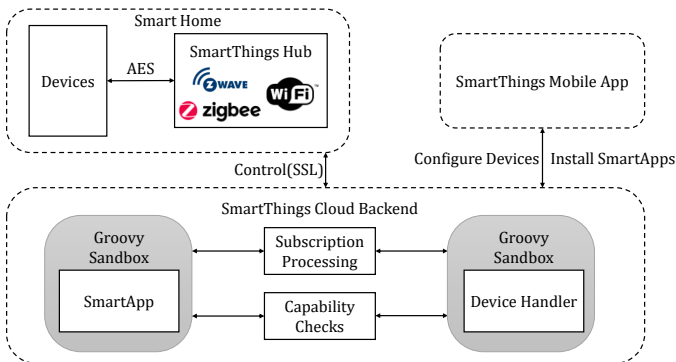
Smart Home

Devices

AES

SmartThings Hub

ZWAVE

zigbee

WiFi

SmartThings Mobile App

Control(SSL)

Configure Devices

Install SmartApps

SmartThings Cloud Backend

Groovy Sandbox

SmartApp

Subscription Processing

Capability Checks

Groovy Sandbox

Device Handler